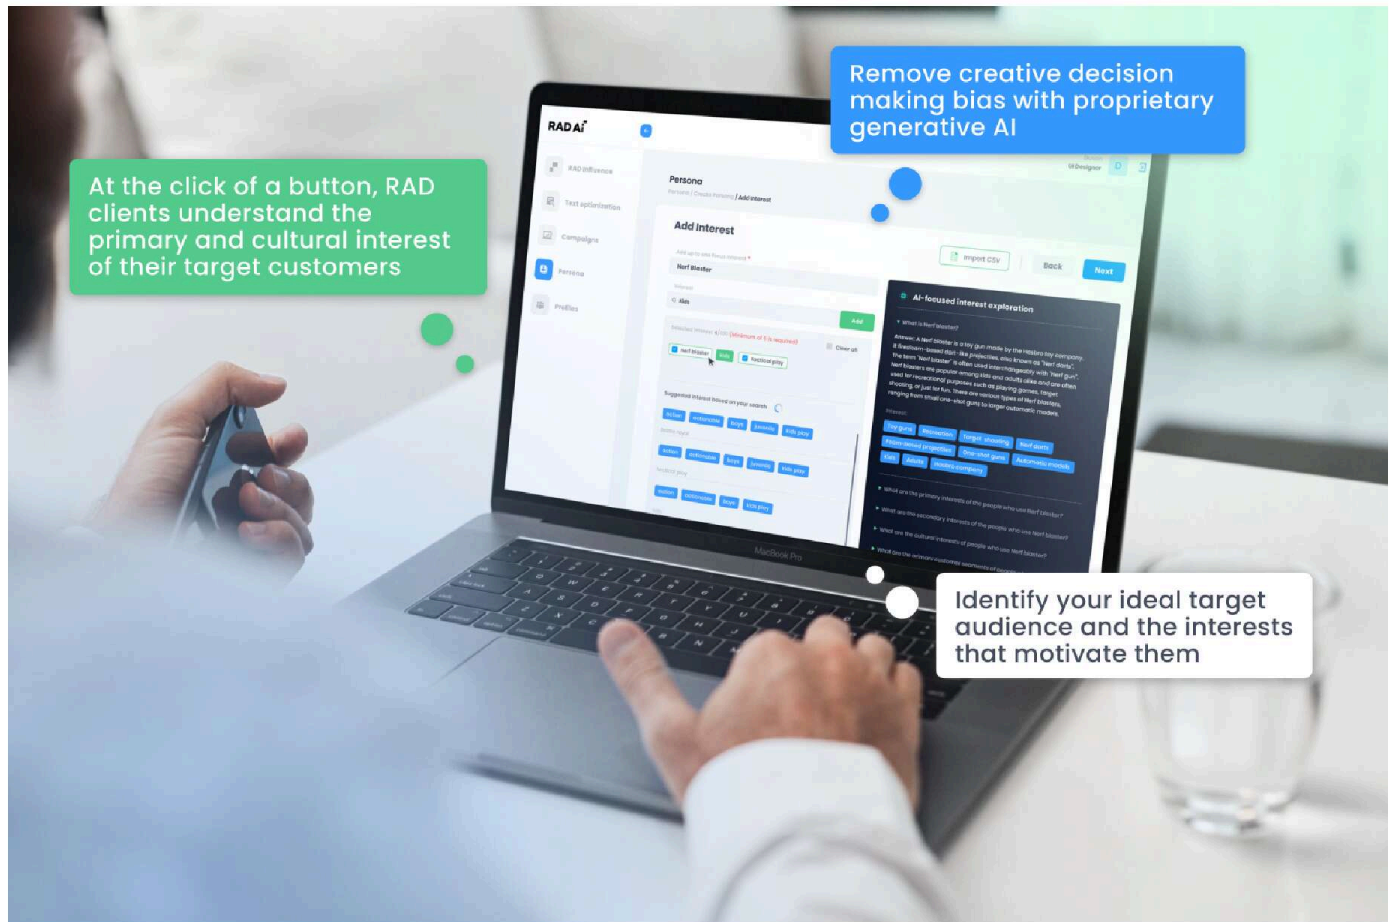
Remove creative decision making bias with proprietary generative AI

At the click of a button, RAD clients understand the primary and cultural interest of their target customers

RAD AI

RAD Influence

Text optimization

Campaigns

Persona

Profiles

Persona

Persona / Create Persona / Add interest

Add interest

Nerf Blaster

Import CSV

Back

Next

Add

AI-focused interest exploration

Nerf blaster

Nerf blaster

Tactical play

Clear all

Suggested interest based on your search

What is Nerf blaster?

Answer: A Nerf blaster is a toy gun made by the Hasbro toy company.

Toy guns

Target shooting

Nerf darts

Kids

Adults

Automatic models

What are the primary interests of the people who use Nerf blaster?

What are the secondary interests of the people who use Nerf blaster?

What are the cultural interests of people who use Nerf blaster?

MacBook Pro

Identify your ideal target audience and the interests that motivate them